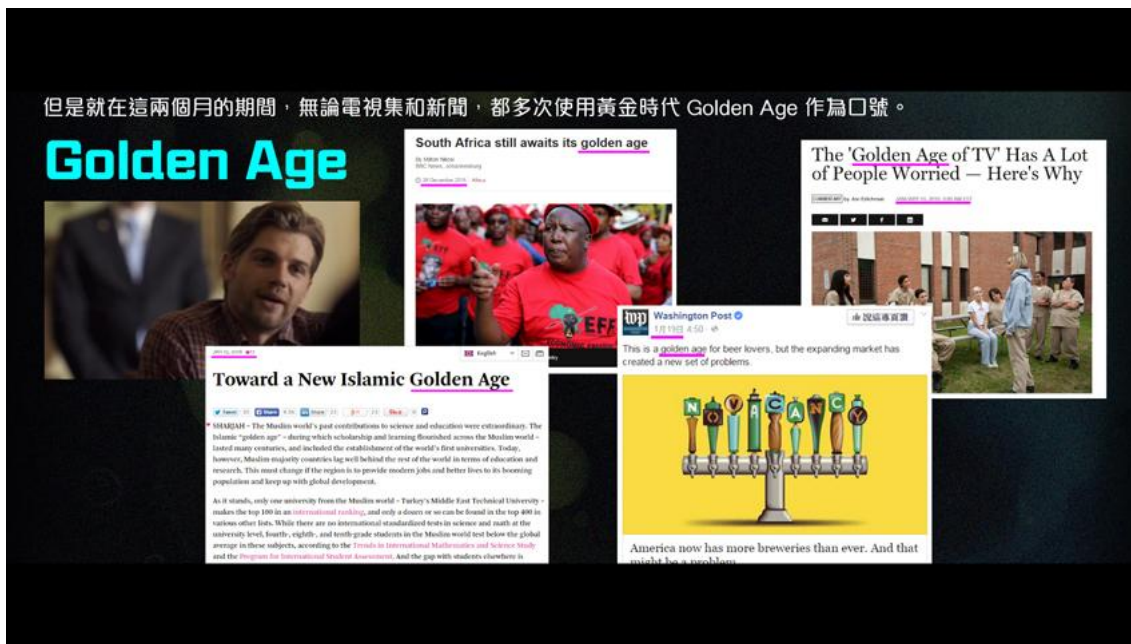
但是就在這兩個月的期間，無論電視集和新聞，都多次使用黃金時代 Golden Age 作為口號。

Golden Age

South Africa still awaits its golden age

By Milton Nkosi
BBC News, Johannesburg

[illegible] December 2015 | Africa

The 'Golden Age of TV' Has A Lot of People Worried — Here's Why

Washington Post
1月19日 4:50

這次還有其他

This is a golden age for beer lovers, but the expanding market has created a new set of problems.

NO VACANCY

America now has more breweries than ever. And that might be a problem

Toward a New Islamic Golden Age

English

SHARJAH – The Muslim world's past contributions to science and education were extraordinary. The Islamic "golden age" – during which scholarship and learning flourished across the Muslim world – lasted many centuries, and included the establishment of the world's first universities. Today, however, Muslim-majority countries lag well behind the rest of the world in terms of education and research. This must change if the region is to provide modern jobs and better lives to its booming population and keep up with global development.

As it stands, only one university from the Muslim world – Turkey's Middle East Technical University – makes the top 100 in an international ranking, and only a dozen or so can be found in the top 400 in various other lists. While there are no international standardized tests in science and math at the university level, fourth-, eighth-, and tenth-grade students in the Muslim world test below the global average in these subjects, according to the Trends in International Mathematics and Science Study and the Program for International Student Assessment. And the gap with students elsewhere is